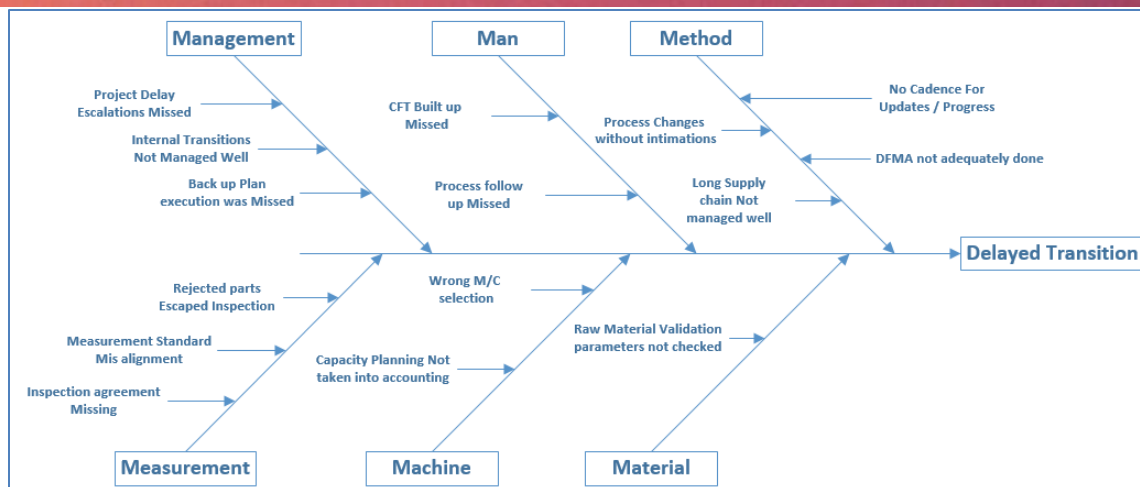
Management

Project Delay Escalations Missed

Internal Transitions Not Managed Well

Back up Plan execution was Missed

Man

CFT Built up Missed

Process follow up Missed

Method

No Cadence For Updates / Progress

Process Changes without intimations

DFMA not adequately done

Long Supply chain Not managed well

Delayed Transition

Rejected parts Escaped Inspection

Measurement Standard Mis alignment

Inspection agreement Missing

Wrong M/C selection

Capacity Planning Not taken into accounting

Raw Material Validation parameters not checked

Measurement

Machine

Material